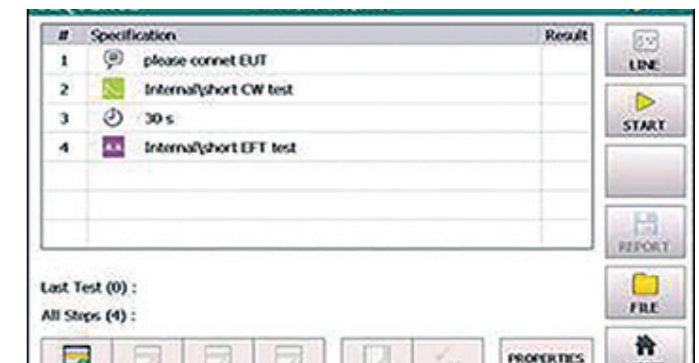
| # | Specification | Result |
|---|---|---|
| 1 | please connet EUT | |
| 2 | Internal\short CW test | |
| 3 | 30 s | |
| 4 | Internal\short EFT test | |

LINE

START

REPORT

FILE

Last Test (0) :

All Steps (4) :

PROPERTIES